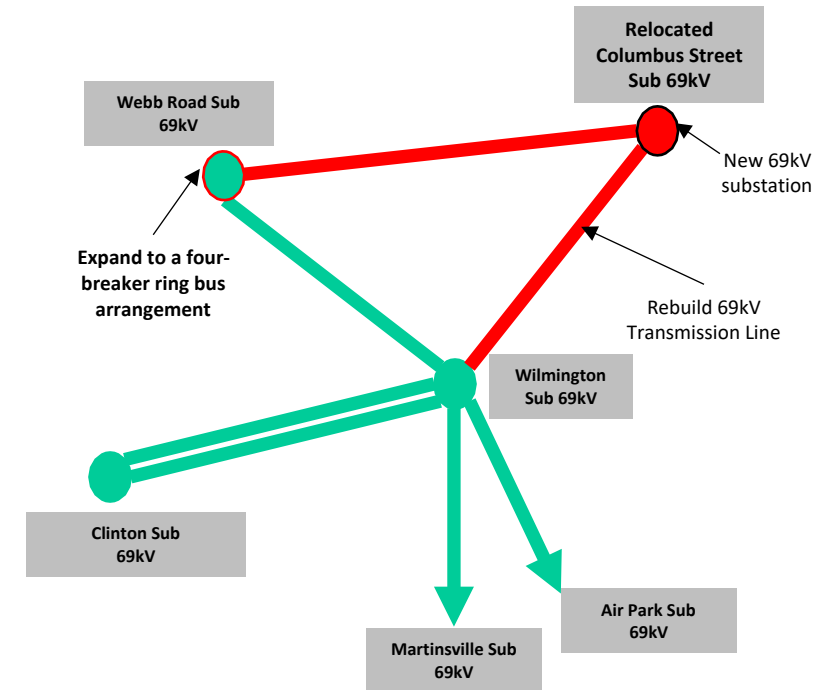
Relocated Columbus Street Sub 69kV

Webb Road Sub 69kV

New 69kV substation

Expand to a four-breaker ring bus arrangement

Rebuild 69kV Transmission Line

Wilmington Sub 69kV

Clinton Sub 69kV

Air Park Sub 69kV

Martinsville Sub 69kV